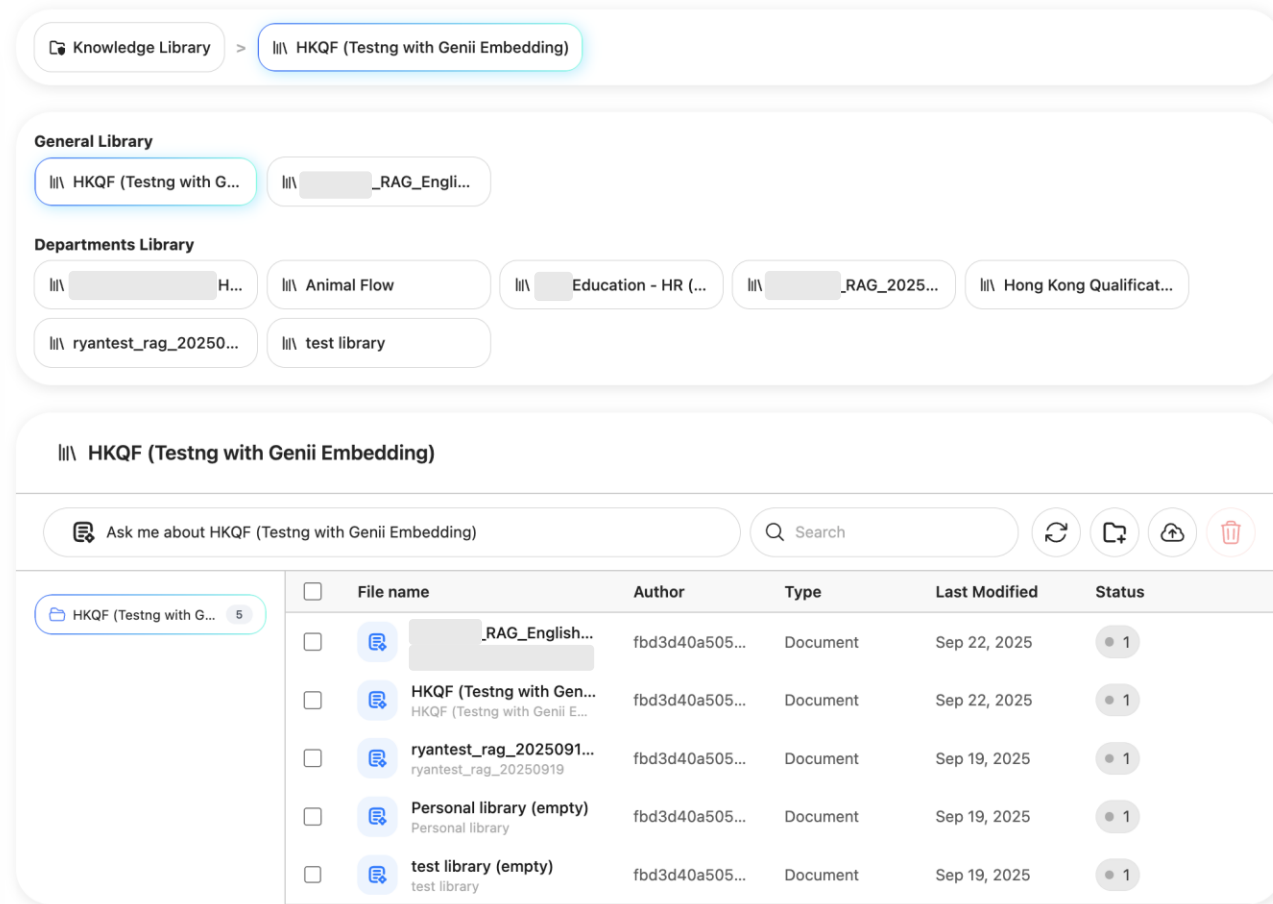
Knowledge Library > HKQF (Testng with Genii Embedding)

General Library

HKQF (Testng with G... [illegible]_RAG_Engli...

Departments Library

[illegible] H... Animal Flow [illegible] Education - HR (... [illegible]_RAG_2025... Hong Kong Qualificat...

ryantest_rag_20250... test library

HKQF (Testng with Genii Embedding)

Ask me about HKQF (Testng with Genii Embedding)

Search

HKQF (Testng with G... 5

| | File name | Author | Type | Last Modified | Status |
|---|---|---|---|---|---|
| | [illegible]_RAG_English... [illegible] | fbd3d40a505... | Document | Sep 22, 2025 | 1 |
| | HKQF (Testng with Gen... HKQF (Testng with Genii E... | fbd3d40a505... | Document | Sep 22, 2025 | 1 |
| | ryantest_rag_2025091... ryantest_rag_20250919 | fbd3d40a505... | Document | Sep 19, 2025 | 1 |
| | Personal library (empty) Personal library | fbd3d40a505... | Document | Sep 19, 2025 | 1 |
| | test library (empty) test library | fbd3d40a505... | Document | Sep 19, 2025 | 1 |